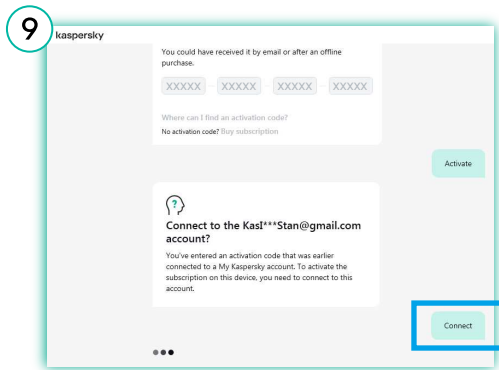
9

kaspersky

You could have received it by email or after an offline purchase.

XXXXX XXXXX XXXXX XXXXX

Where can I find an activation code?

No activation code? Buy subscription

Activate

Connect to the KasI***Stan@gmail.com account?

You've entered an activation code that was earlier connected to a My Kaspersky account. To activate the subscription on this device, you need to connect to this account.

Connect